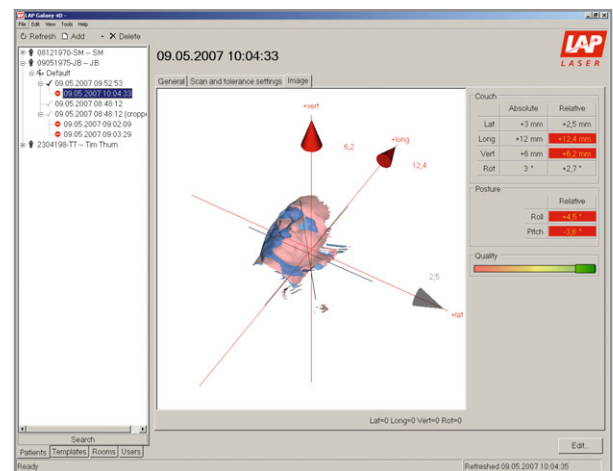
LAP Galaxy 4D -
File Edit View Tools Help
Refresh Add Delete
08121970-SM -- SM
09051975-JB -- JB
Default
09.05.2007 09:52:53
09.05.2007 10:04:33
09.05.2007 08:48:12
09.05.2007 08:48:12 (cropp
09.05.2007 09:02:09
09.05.2007 09:03:29
2304198-TT -- Tim Thum

09.05.2007 10:04:33

LAP LASER

General Scan and tolerance settings Image

+vert
+long
6,2
12,4
2,5
+lat

Lat=0 Long=0 Vert=0 Rot=0

Couch

| | Absolute | Relative |
|---|---|---|
| Lat | +3 mm | +2,5 mm |
| Long | +12 mm | +12,4 mm |
| Vert | +6 mm | +6,2 mm |
| Rot | 3 ° | +2,7 ° |

Posture

| | Relative |
|---|---|
| Roll | +4,5 ° |
| Pitch | -3,6 ° |

Quality

Search
Patients Templates Rooms Users

Edit...

Ready
Refreshed 09.05.2007 10:04:35